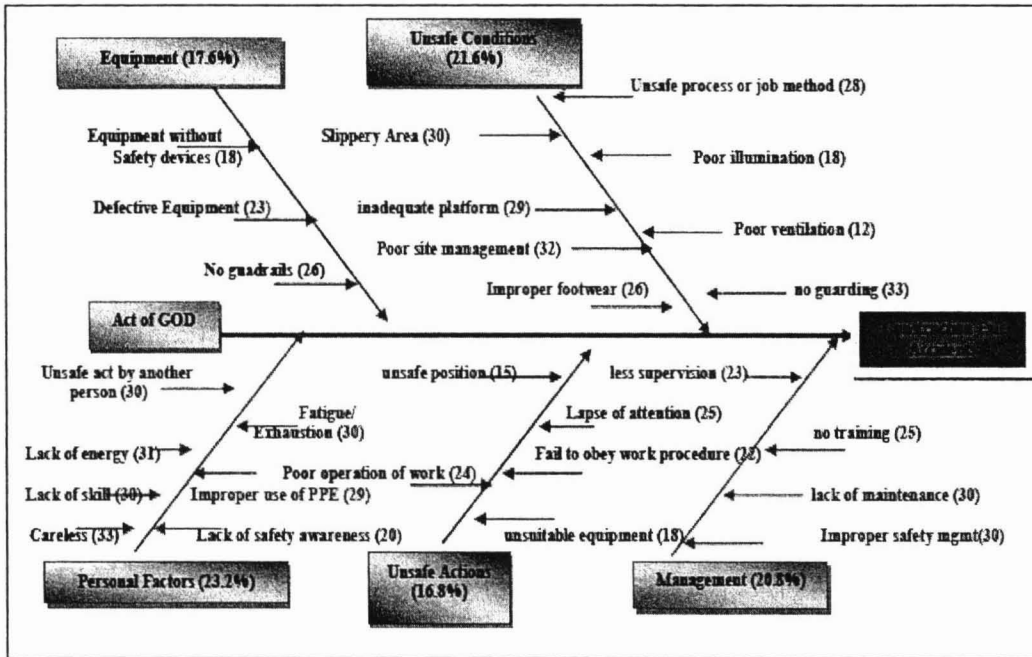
Equipment (17.6%)

Unsafe Conditions (21.6%)

Unsafe process or job method (28)

Equipment without Safety devices (18)

Slippery Area (30)

Poor illumination (18)

Defective Equipment (23)

inadequate platform (29)

Poor ventilation (12)

Poor site management (32)

No guadrails (26)

Improper footwear (26)

no guarding (33)

Act of GOD

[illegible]

Unsafe act by another person (30)

unsafe position (15)

less supervision (23)

Fatigue/ Exhaustion (30)

Lapse of attention (25)

no training (25)

Lack of energy (31)

Fail to obey work procedure (22)

Poor operation of work (24)

Lack of skill (30)

Improper use of PPE (29)

lack of maintenance (30)

Careless (33)

Lack of safety awareness (20)

unsuitable equipment (18)

Improper safety mgmt(30)

Personal Factors (23.2%)

Unsafe Actions (16.8%)

Management (20.8%)